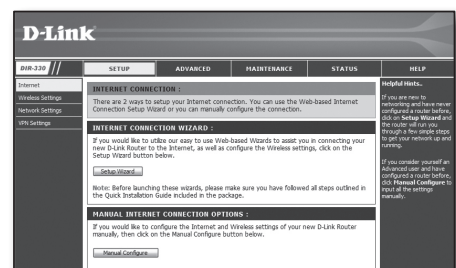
D-Link

DIR-330

SETUP | ADVANCED | MAINTENANCE | STATUS | HELP

Internet
Wireless Settings
Network Settings
VPN Settings

INTERNET CONNECTION :

There are 2 ways to setup your Internet connection. You can use the Web-based Internet Connection Setup Wizard or you can manually configure the connection.

INTERNET CONNECTION WIZARD :

If you would like to utilize our easy to use Web-based Wizards to assist you in connecting your new D-Link Router to the Internet, as well as configure the Wireless settings, click on the Setup Wizard button below.

Setup Wizard

Note: Before launching these wizards, please make sure you have followed all steps outlined in the Quick Installation Guide included in the package.

MANUAL INTERNET CONNECTION OPTIONS :

If you would like to configure the Internet and Wireless settings of your new D-Link Router manually, then click on the Manual Configure button below.

Manual Configure

Helpful Hints..

If you are new to networking and have never configured a router before, click on Setup Wizard and the router will run you through a few simple steps to get your network up and running.

If you consider yourself an Advanced user and have configured a router before, click Manual Configure to input all the settings manually.